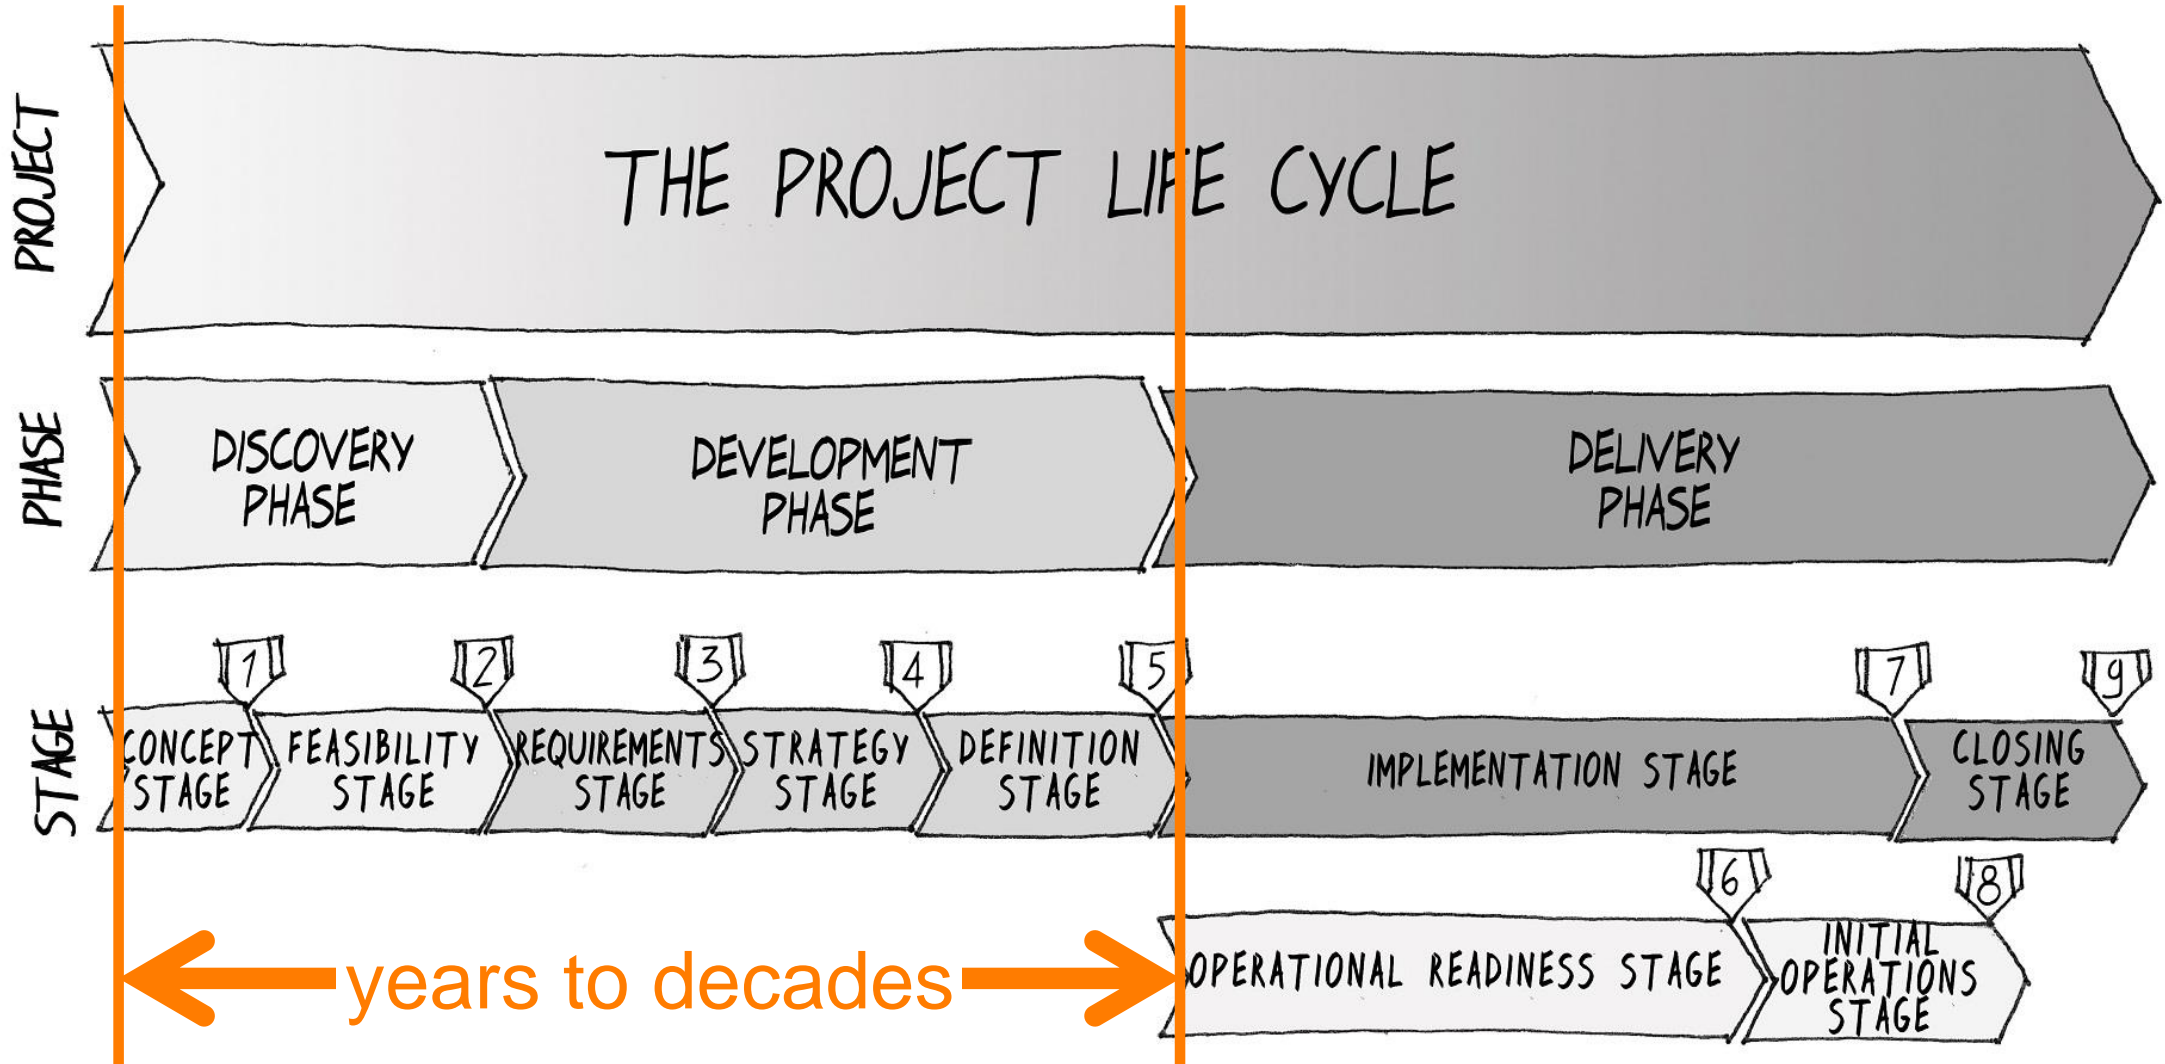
PROJECT

THE PROJECT LIFE CYCLE

PHASE

DISCOVERY PHASE

DEVELOPMENT PHASE

DELIVERY PHASE

STAGE

1 2 3 4 5 7 9

CONCEPT STAGE

FEASIBILITY STAGE

REQUIREMENTS STAGE

STRATEGY STAGE

DEFINITION STAGE

IMPLEMENTATION STAGE

CLOSING STAGE

6 8

OPERATIONAL READINESS STAGE

INITIAL OPERATIONS STAGE

years to decades